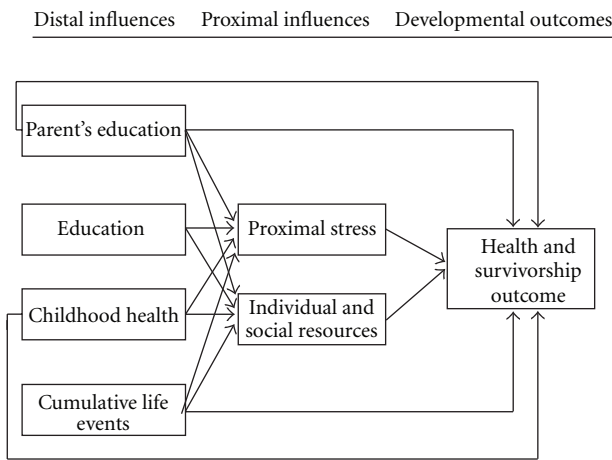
Distal influences Proximal influences Developmental outcomes

Parent's education

Education

Childhood health

Cumulative life events

Proximal stress

Individual and social resources

Health and survivorship outcome